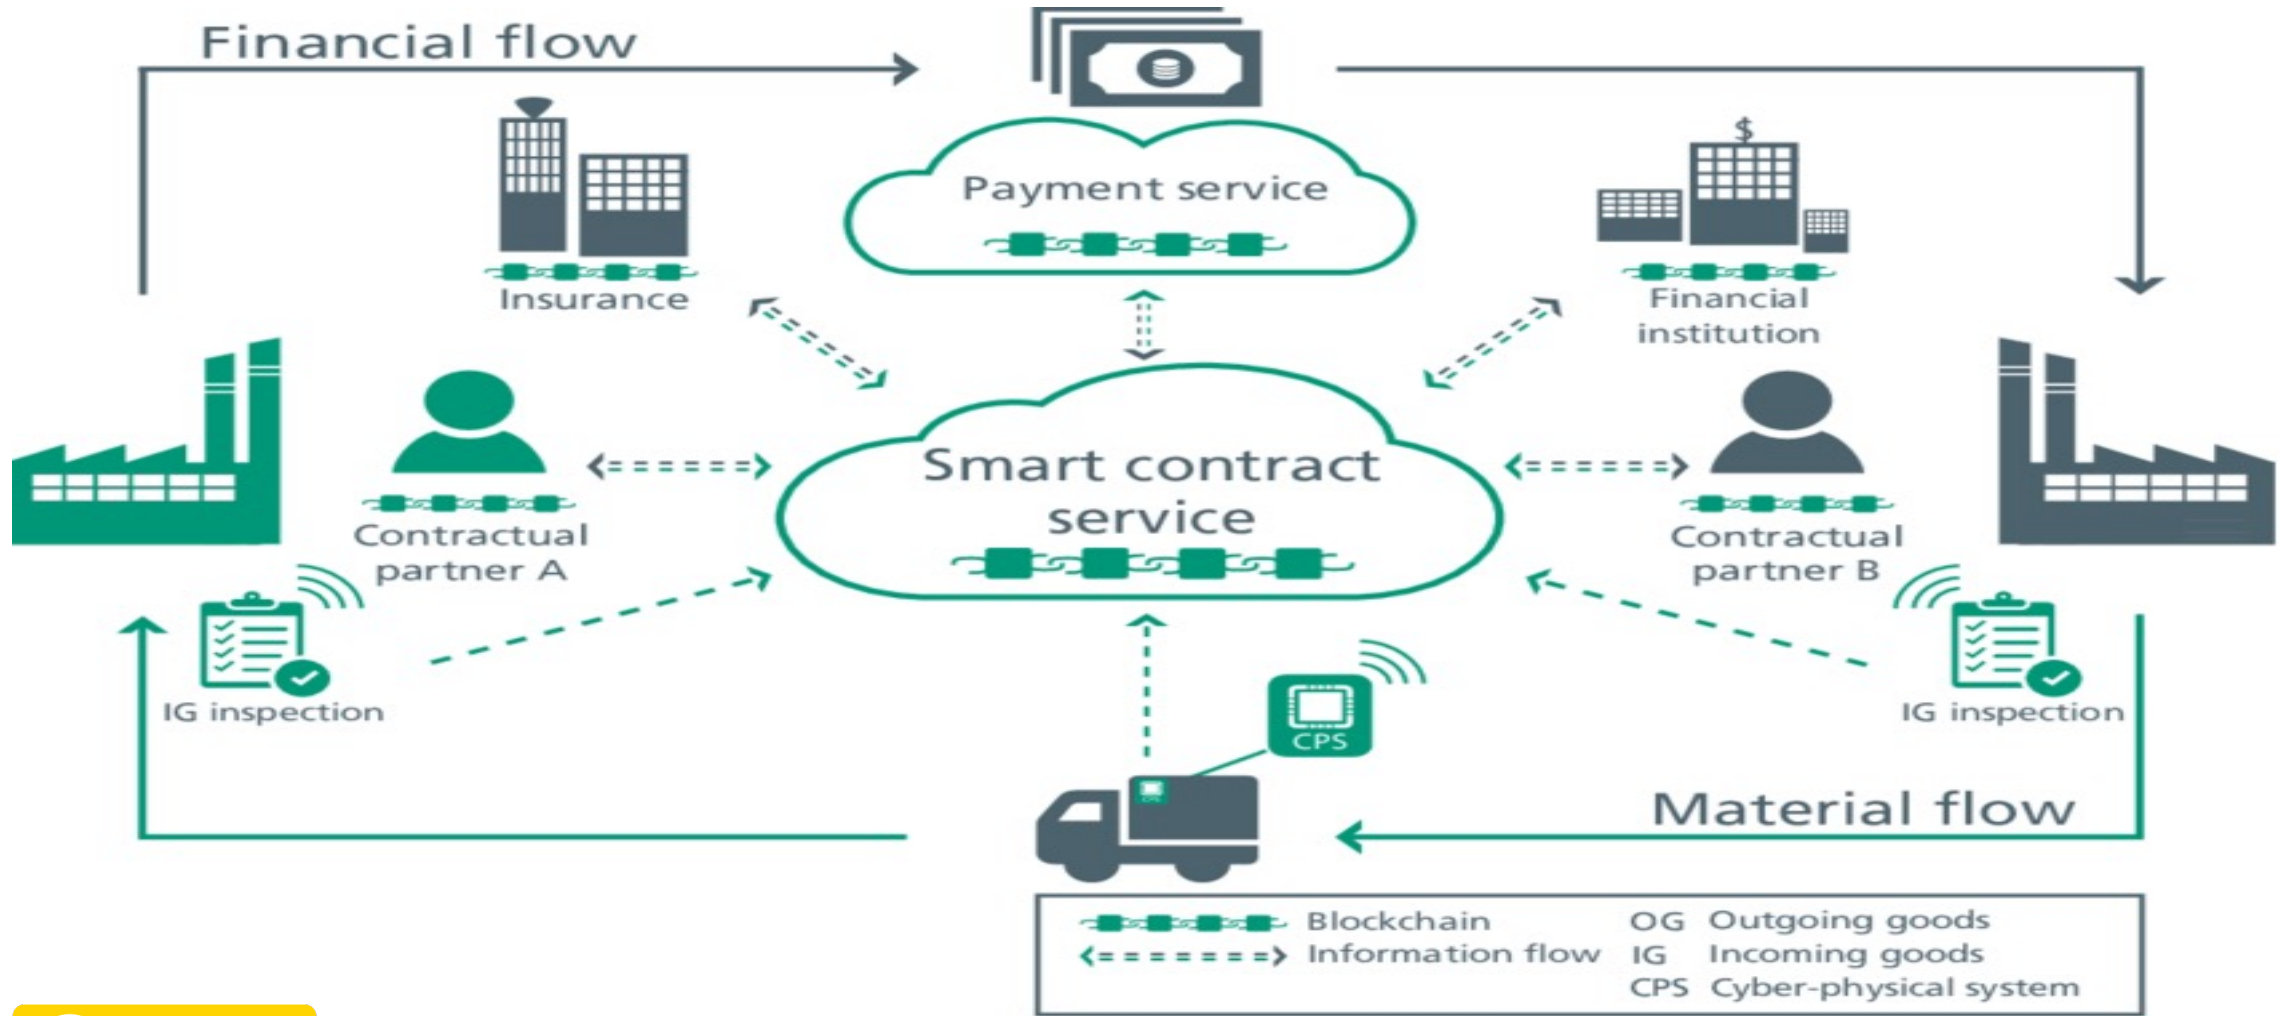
Financial flow

Payment service

Insurance

Financial institution

Smart contract service

Contractual partner A

Contractual partner B

IG inspection

IG inspection

CPS

Material flow

| | |
|---|---|
| Blockchain | OG Outgoing goods |
| Information flow | IG Incoming goods |
| | CPS Cyber-physical system |